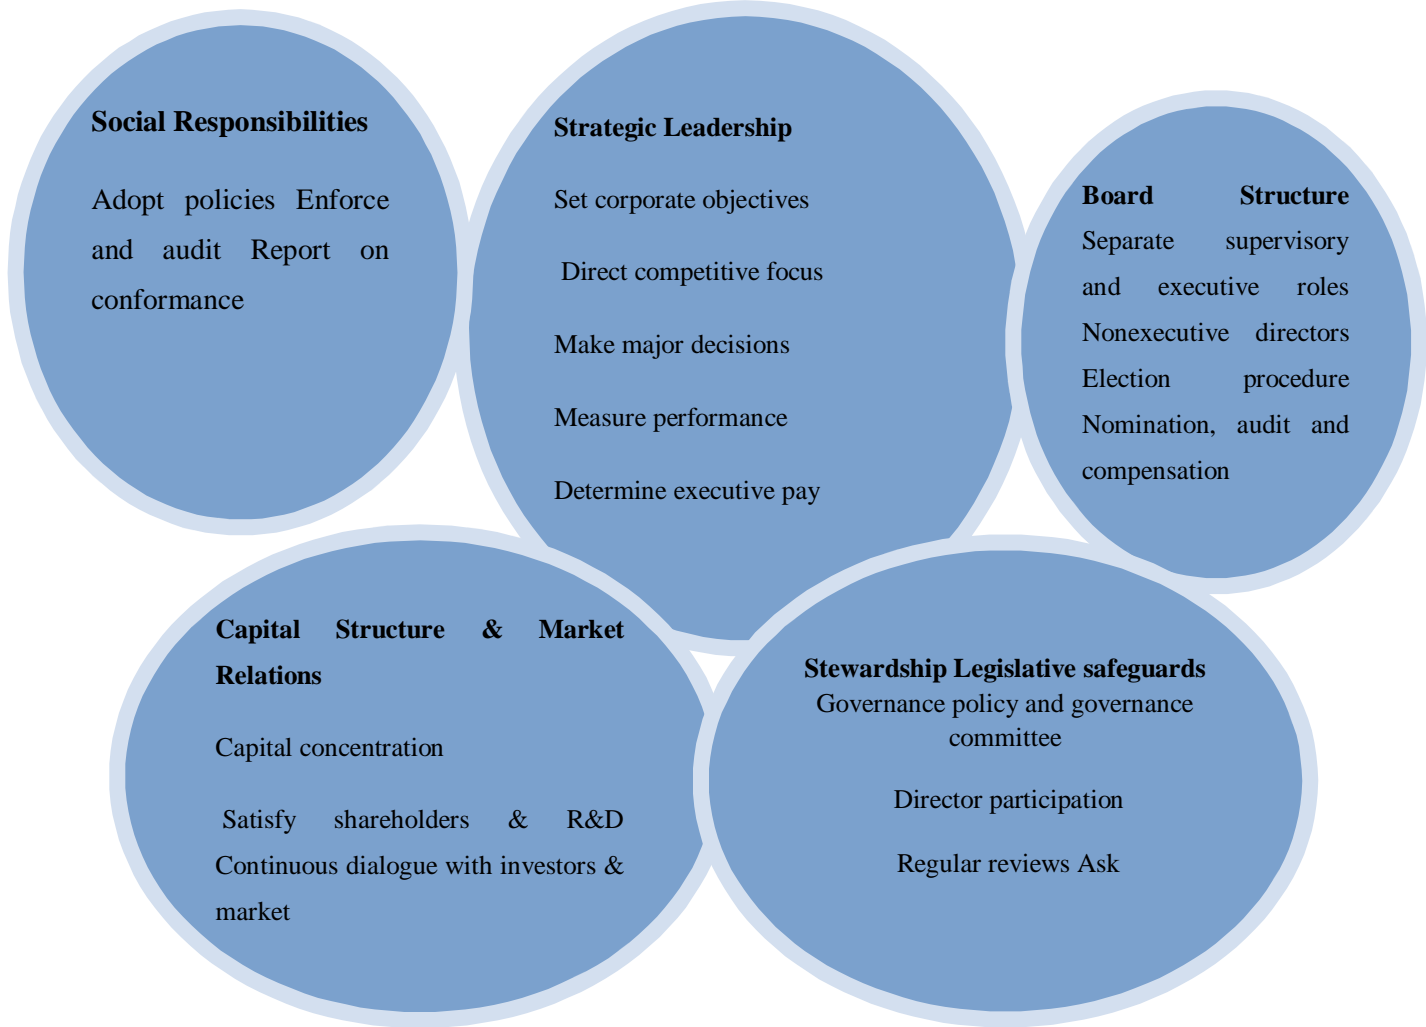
Social Responsibilities

Adopt policies Enforce and audit Report on conformance

Strategic Leadership

Set corporate objectives

Direct competitive focus

Make major decisions

Measure performance

Determine executive pay

Board Structure

Separate supervisory and executive roles Nonexecutive directors Election procedure Nomination, audit and compensation

Capital Structure & Market Relations

Capital concentration

Satisfy shareholders & R&D Continuous dialogue with investors & market

Stewardship Legislative safeguards

Governance policy and governance committee

Director participation

Regular reviews Ask